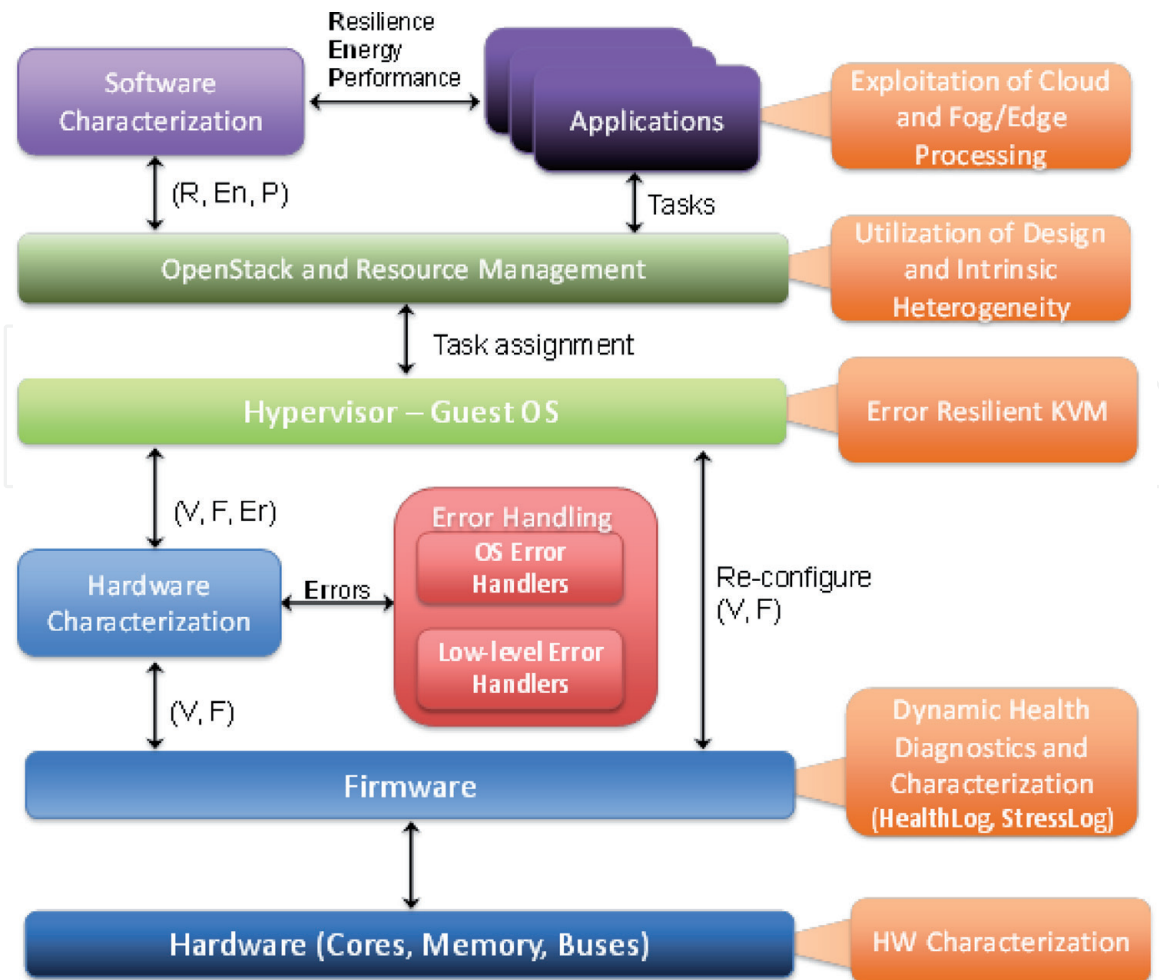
Software Characterization

Resilience
Energy
Performance

Applications

Exploitation of Cloud and Fog/Edge Processing

(R, En, P)

Tasks

OpenStack and Resource Management

Utilization of Design and Intrinsic Heterogeneity

Task assignment

Hypervisor – Guest OS

Error Resilient KVM

(V, F, Er)

Error Handling

OS Error Handlers

Low-level Error Handlers

Hardware Characterization

Errors

Re-configure (V, F)

(V, F)

Dynamic Health Diagnostics and Characterization (HealthLog, StressLog)

Firmware

Hardware (Cores, Memory, Buses)

HW Characterization